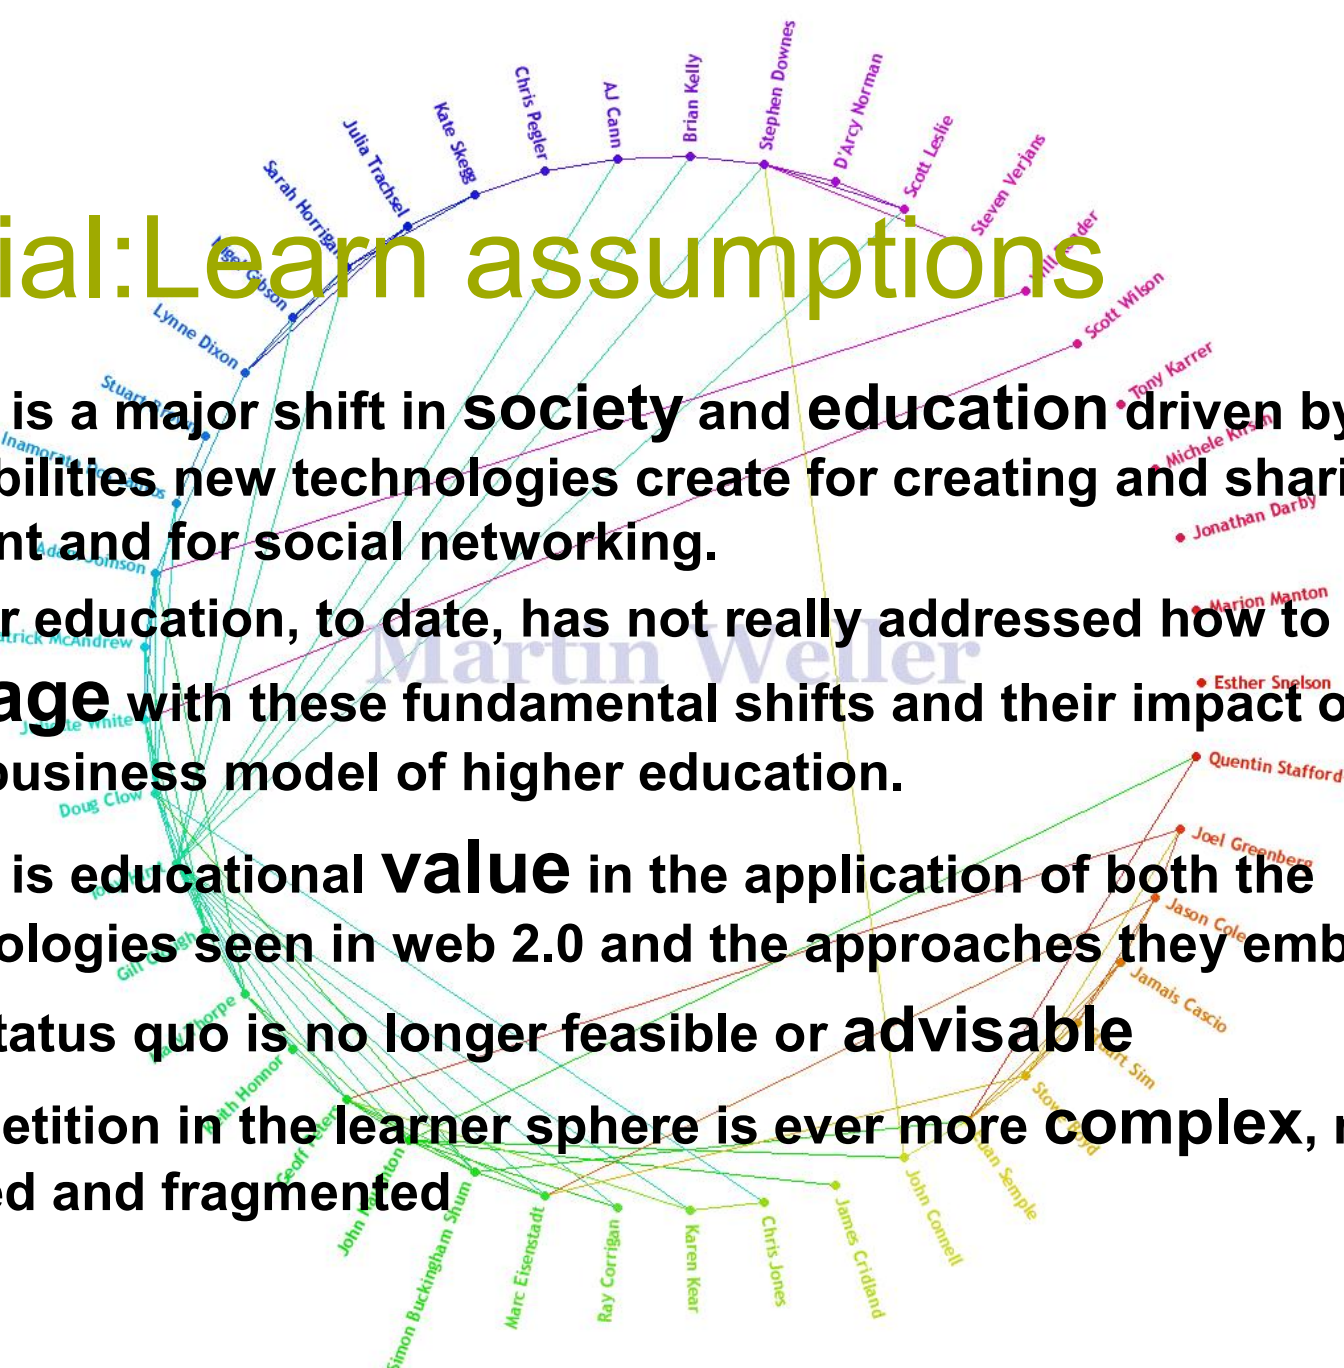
ial:Learn assumptions

is a major shift in society and education driven by bilities new technologies create for creating and shari nt and for social networking.

r education, to date, has not really addressed how to age with these fundamental shifts and their impact o business model of higher education.

is educational value in the application of both the ologies seen in web 2.0 and the approaches they emb

tatus quo is no longer feasible or advisable

etition in the learner sphere is ever more complex, ed and fragmented

Martin Weller

Chris Pegler
AJ Cann
Brian Kelly
Stephen Downes
D'Arcy Norman
Scott Leslie
Steven Verjans
Kate Skegg
Julia Trachsel
Sarah Horrigan
Lynne Dixon
Scott Wilson
Tony Karrer
Michele Kirsch
Jonathan Darby
Marion Manton
Esther Snelson
Quentin Stafford
Joel Greenberg
Jason Cole
Jamais Cascio
Doug Clow
John Connell
James Cridland
Chris Jones
Karen Kear
Ray Corrigan
Marc Eisenstadt
Simon Buckingham Shum